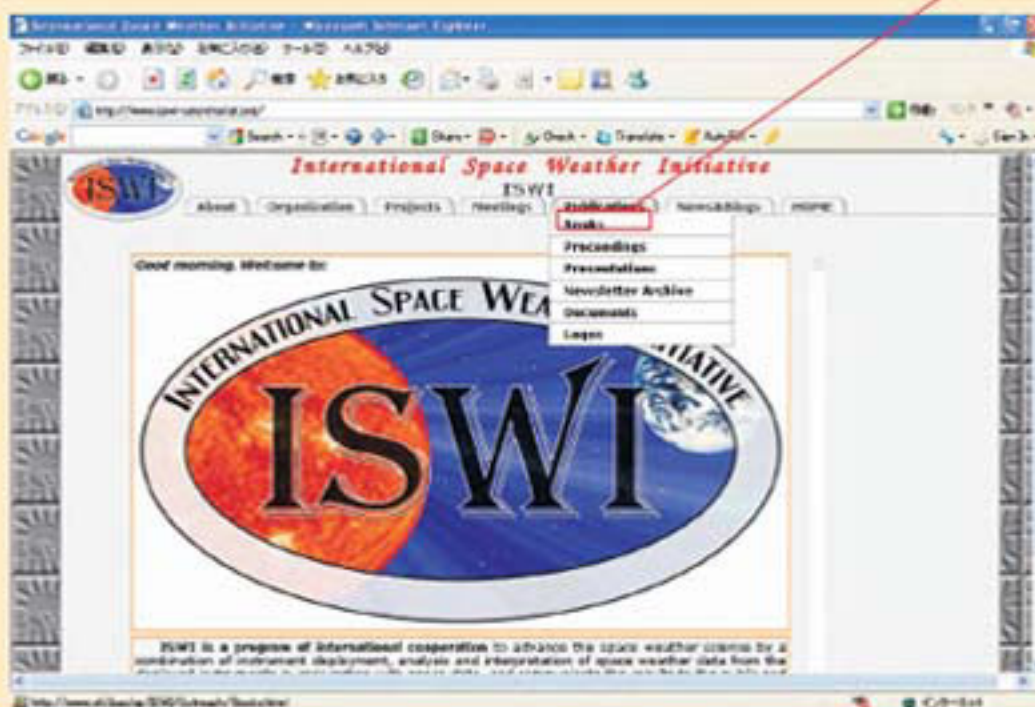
International Space Weather Initiative - Microsoft Internet Explorer

ファイル(F) 編集(E) 表示(V) お気に入り(A) ツール(T) ヘルプ(H)

Google

International Space Weather Initiative

ISWI

About | Organization | Projects | Meetings | Publications | Newsletters | MSPMF

Books
Proceedings
Presentations
Newsletter Archive
Documents
Logos

Good morning. Welcome to:

INTERNATIONAL SPACE WEATHER INITIATIVE

ISWI

ISWI is a program of international cooperation to advance the space weather science by a combination of instrument deployment, analysis and interpretation of space weather data from the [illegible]

インターネット